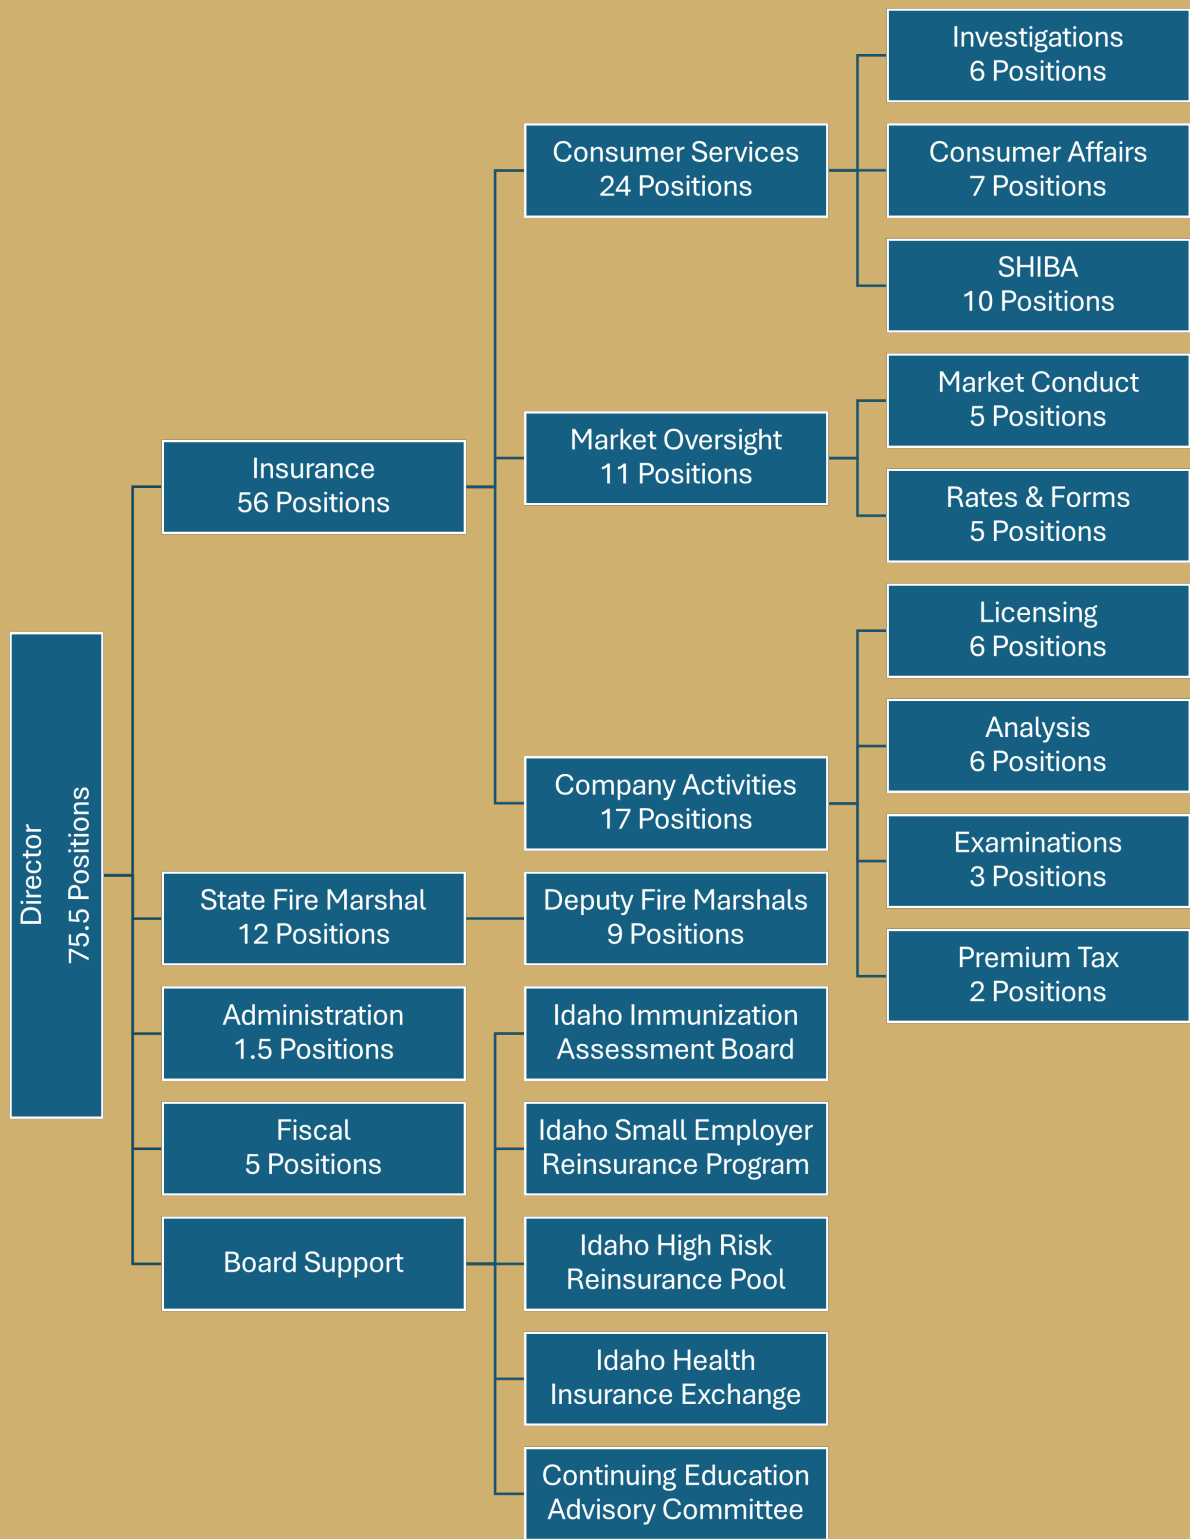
Director
75.5 Positions

Insurance
56 Positions

Consumer Services
24 Positions

Investigations
6 Positions

Consumer Affairs
7 Positions

SHIBA
10 Positions

Market Oversight
11 Positions

Market Conduct
5 Positions

Rates & Forms
5 Positions

Company Activities
17 Positions

Licensing
6 Positions

Analysis
6 Positions

Examinations
3 Positions

Premium Tax
2 Positions

State Fire Marshal
12 Positions

Deputy Fire Marshals
9 Positions

Administration
1.5 Positions

Fiscal
5 Positions

Board Support

Idaho Immunization Assessment Board

Idaho Small Employer Reinsurance Program

Idaho High Risk Reinsurance Pool

Idaho Health Insurance Exchange

Continuing Education Advisory Committee